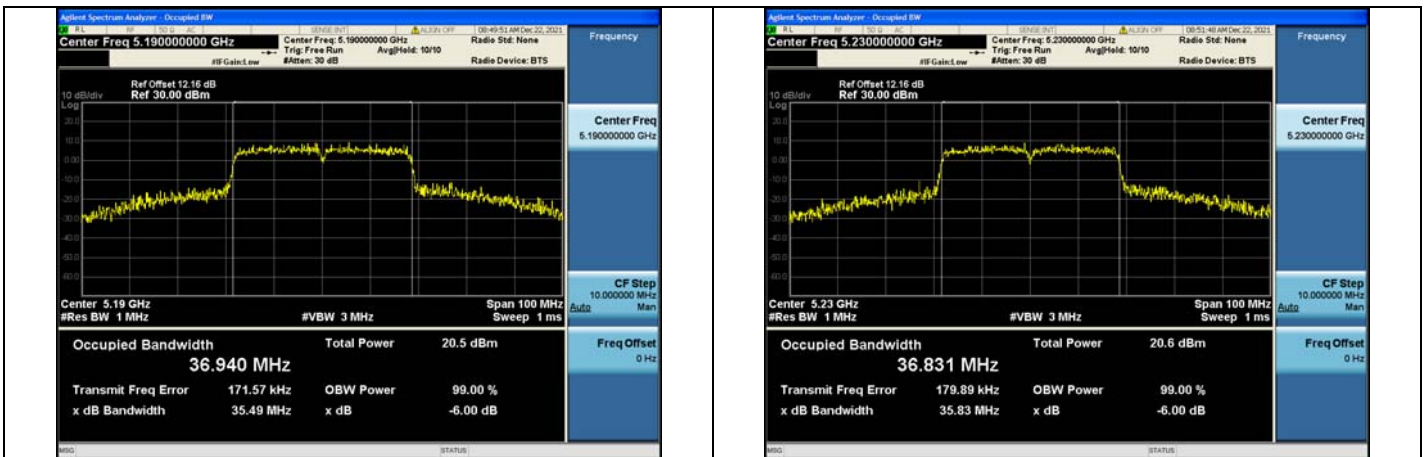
Agilent Spectrum Analyzer - Occupied BW
RL RF 50 Ω AC SENSE:INT ALIGN OFF 08:49:51 AM Dec 22, 2021
Center Freq 5.190000000 GHz
Center Freq: 5.190000000 GHz
Trig: Free Run Avg|Hold: 10/10
#IFGain:Low #Atten: 30 dB
Radio Std: None
Radio Device: BTS
Frequency
Ref Offset 12.16 dB
10 dB/div Ref 30.00 dBm
Log
20.0
10.0
0.00
-10.0
-20.0
-30.0
-40.0
-50.0
-60.0
Center 5.19 GHz
#Res BW 1 MHz
#VBW 3 MHz
Span 100 MHz
Sweep 1 ms
Center Freq
5.190000000 GHz
CF Step
10.000000 MHz
Auto Man
Freq Offset
0 Hz
Occupied Bandwidth
36.940 MHz
Total Power 20.5 dBm
Transmit Freq Error 171.57 kHz
OBW Power 99.00 %
x dB Bandwidth 35.49 MHz
x dB -6.00 dB
MSG
STATUS

Agilent Spectrum Analyzer - Occupied BW
RL RF 50 Ω AC SENSE:INT ALIGN OFF 08:51:48 AM Dec 22, 2021
Center Freq 5.230000000 GHz
Center Freq: 5.230000000 GHz
Trig: Free Run Avg|Hold: 10/10
#IFGain:Low #Atten: 30 dB
Radio Std: None
Radio Device: BTS
Frequency
Ref Offset 12.16 dB
10 dB/div Ref 30.00 dBm
Log
20.0
10.0
0.00
-10.0
-20.0
-30.0
-40.0
-50.0
-60.0
Center 5.23 GHz
#Res BW 1 MHz
#VBW 3 MHz
Span 100 MHz
Sweep 1 ms
Center Freq
5.230000000 GHz
CF Step
10.000000 MHz
Auto Man
Freq Offset
0 Hz
Occupied Bandwidth
36.831 MHz
Total Power 20.6 dBm
Transmit Freq Error 179.89 kHz
OBW Power 99.00 %
x dB Bandwidth 35.83 MHz
x dB -6.00 dB
MSG
STATUS